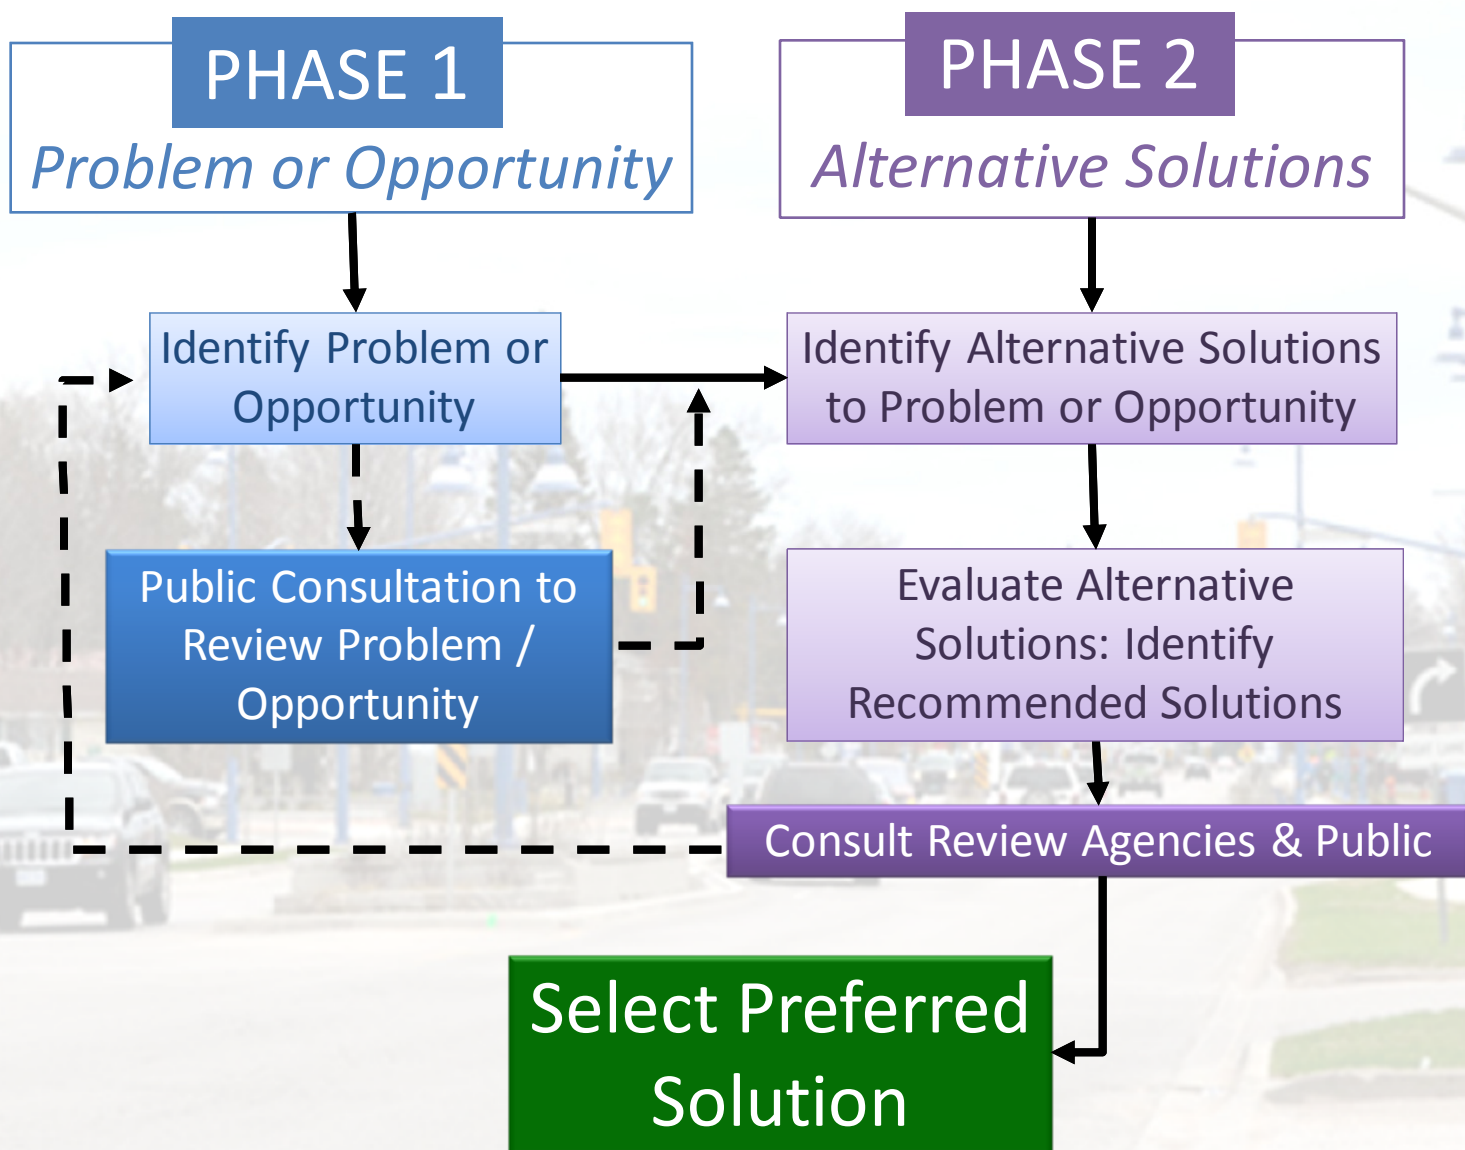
PHASE 1
Problem or Opportunity

PHASE 2
Alternative Solutions

Identify Problem or Opportunity

Identify Alternative Solutions to Problem or Opportunity

Public Consultation to Review Problem / Opportunity

Evaluate Alternative Solutions: Identify Recommended Solutions

Consult Review Agencies & Public

Select Preferred Solution